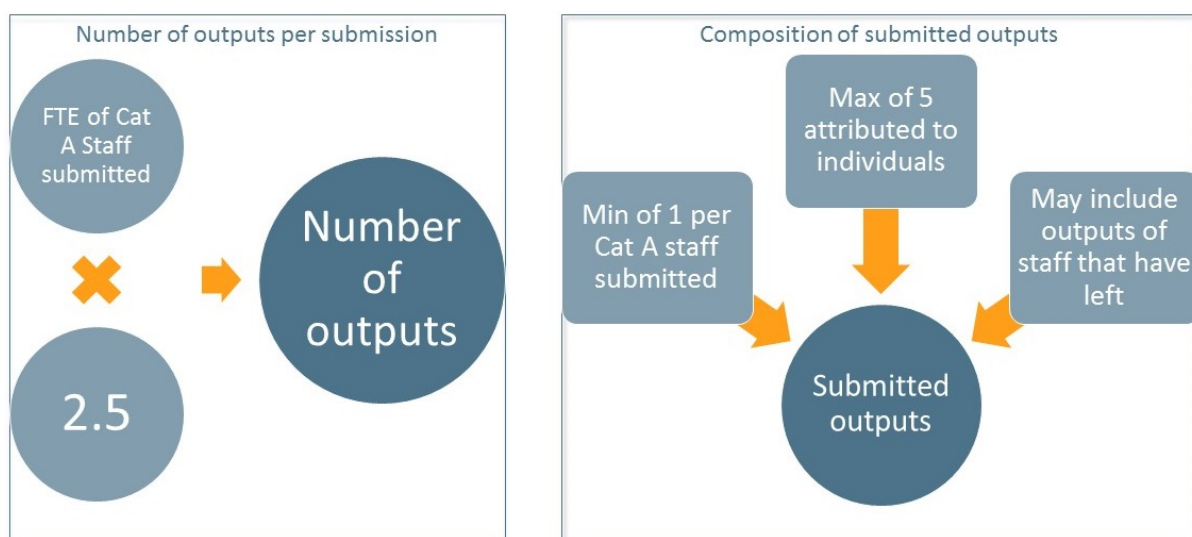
Number of outputs per submission

FTE of Cat A Staff submitted

2.5

Number of outputs

Composition of submitted outputs

Max of 5 attributed to individuals

Min of 1 per Cat A staff submitted

May include outputs of staff that have left

Submitted outputs